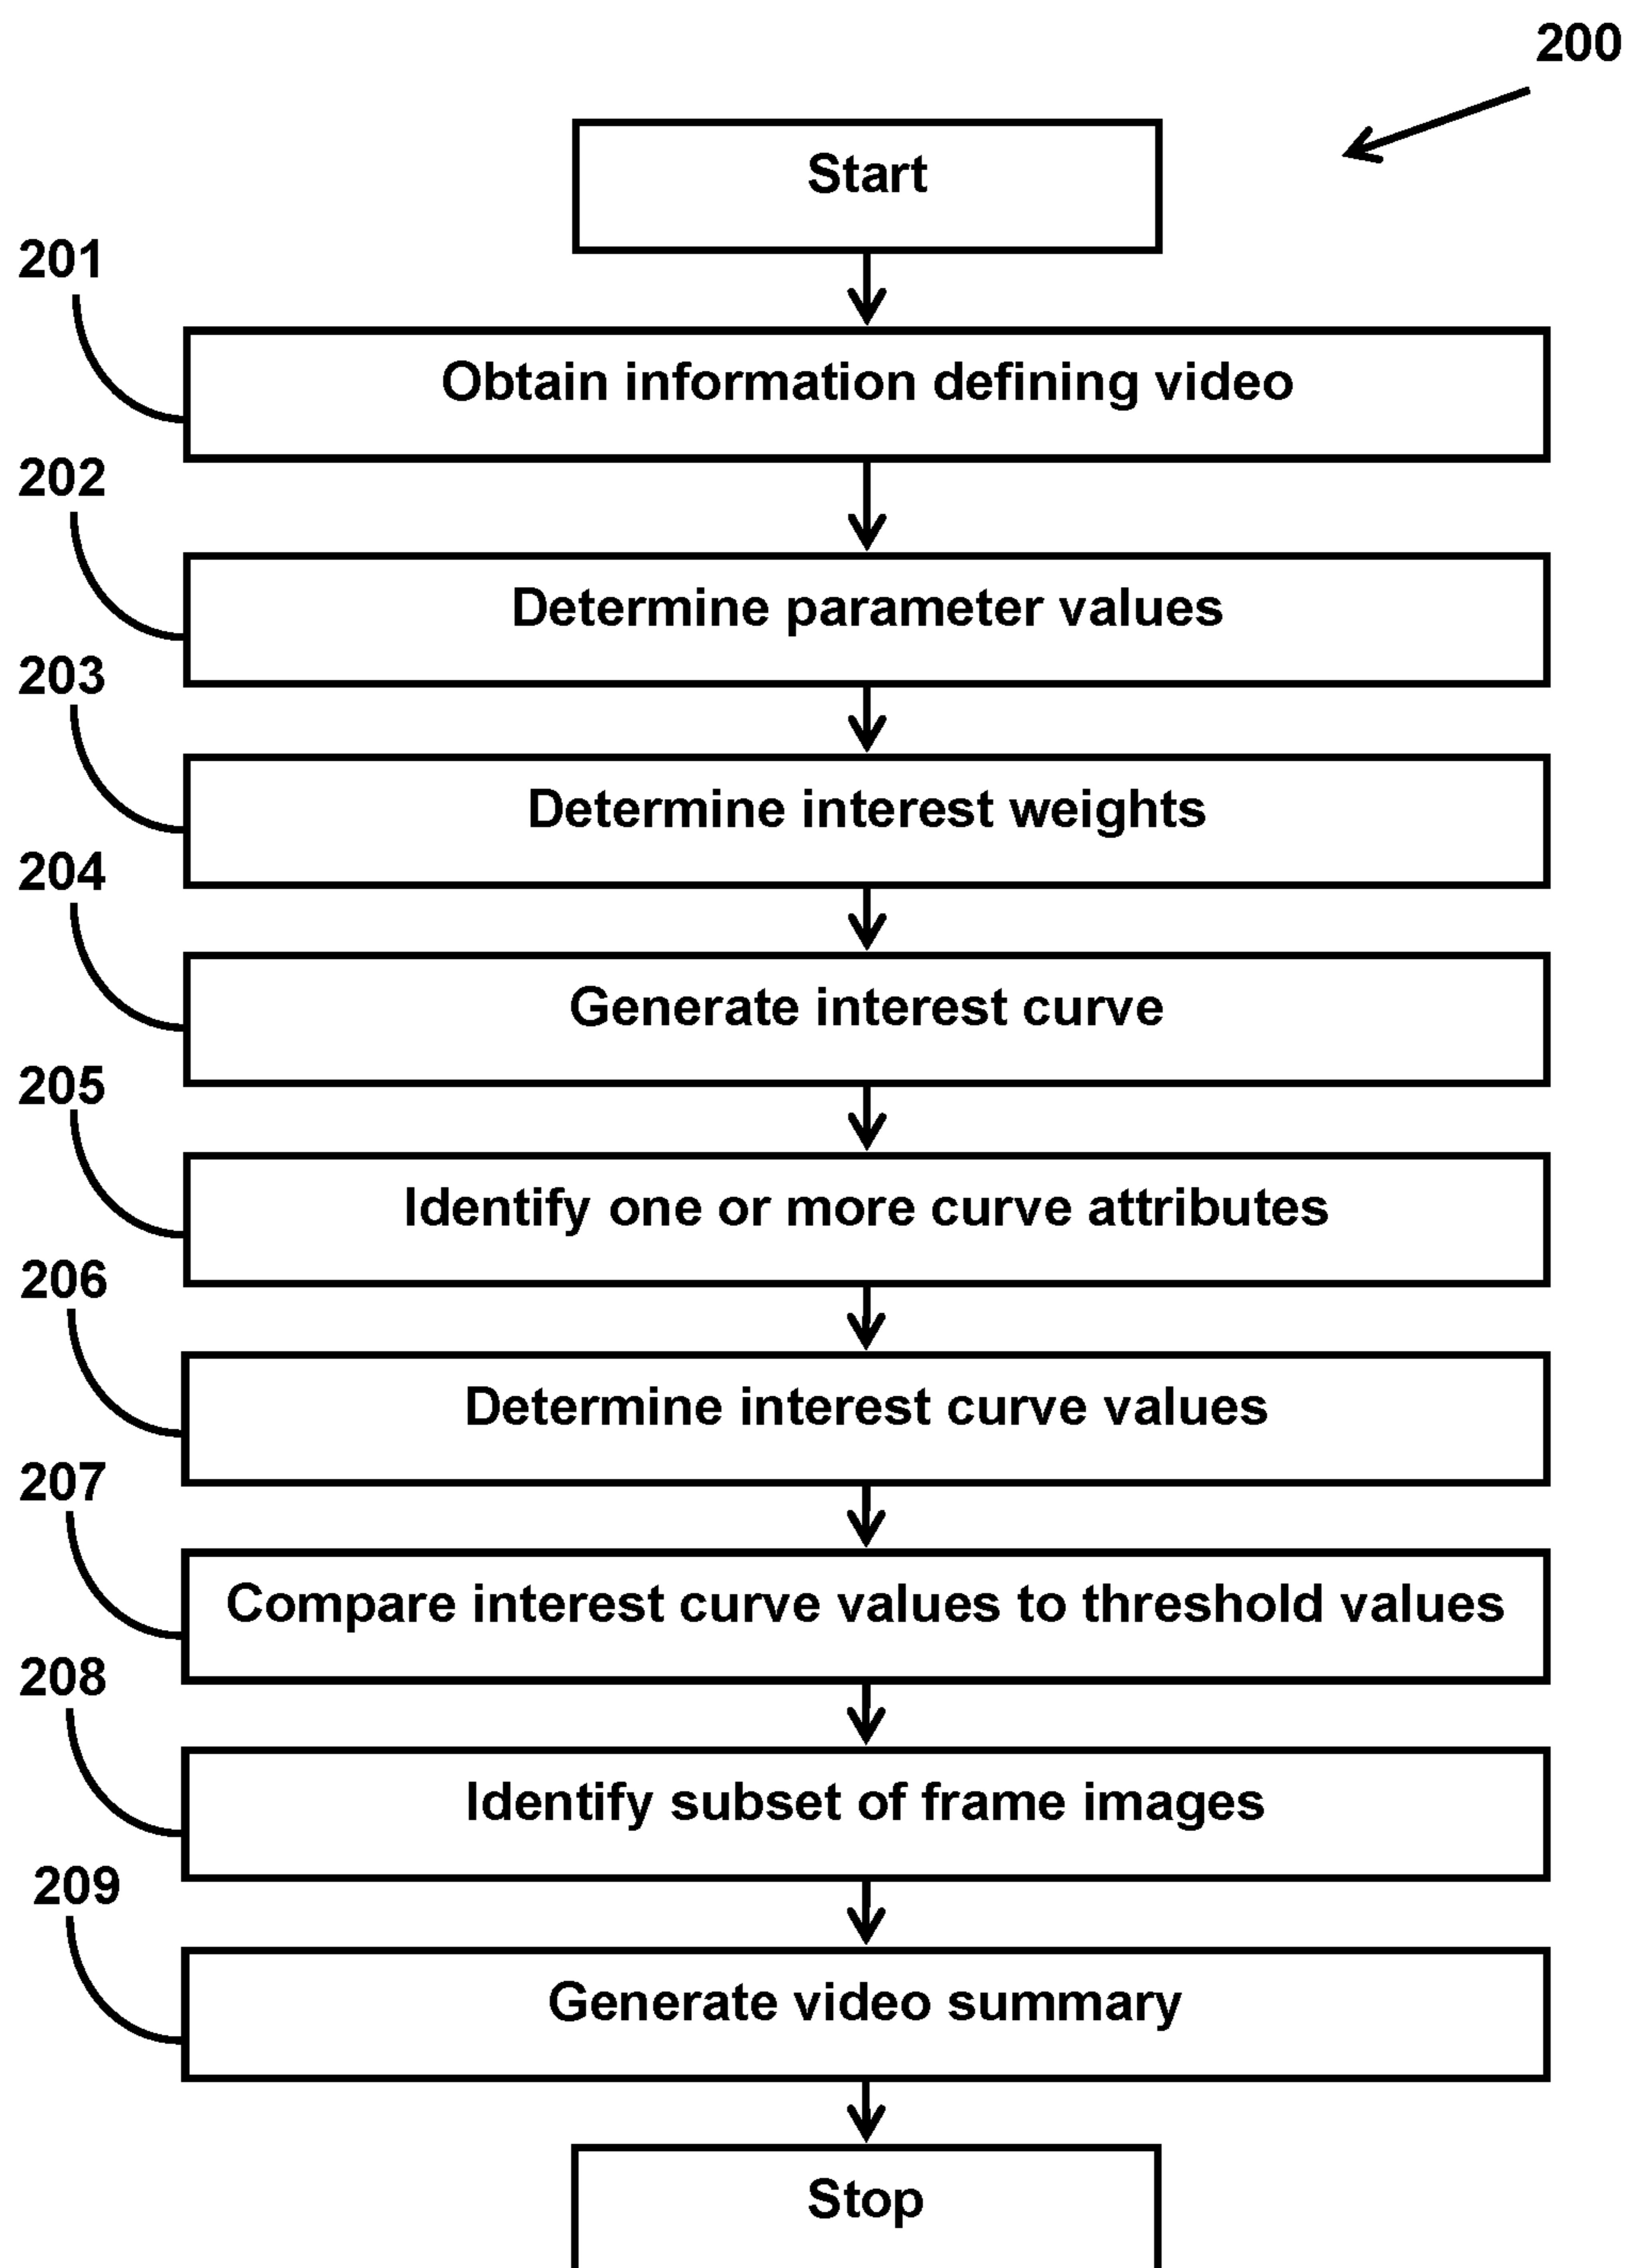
200

Start

201

Obtain information defining video

202

Determine parameter values

203

Determine interest weights

204

Generate interest curve

205

Identify one or more curve attributes

206

Determine interest curve values

207

Compare interest curve values to threshold values

208

Identify subset of frame images

209

Generate video summary

Stop